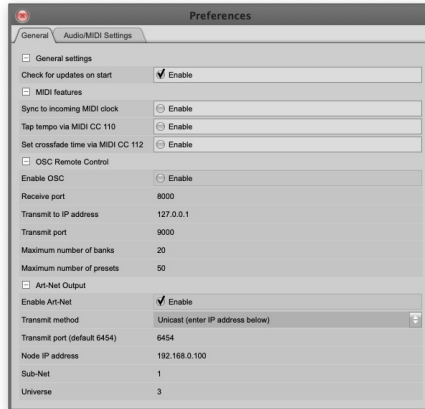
Preferences

General | Audio/MIDI Settings

General settings

| | |
|---|---|
| Check for updates on start | Enable |

MIDI features

| | |
|---|---|
| Sync to incoming MIDI clock | Enable |
| Tap tempo via MIDI CC 110 | Enable |
| Set crossfade time via MIDI CC 112 | Enable |

OSC Remote Control

| | |
|---|---|
| Enable OSC | Enable |
| Receive port | 8000 |
| Transmit to IP address | 127.0.0.1 |
| Transmit port | 9000 |
| Maximum number of banks | 20 |
| Maximum number of presets | 50 |

Art-Net Output

| | |
|---|---|
| Enable Art-Net | Enable |
| Transmit method | Unicast (enter IP address below) |
| Transmit port (default 6454) | 6454 |
| Node IP address | 192.168.0.100 |
| Sub-Net | 1 |
| Universe | 3 |